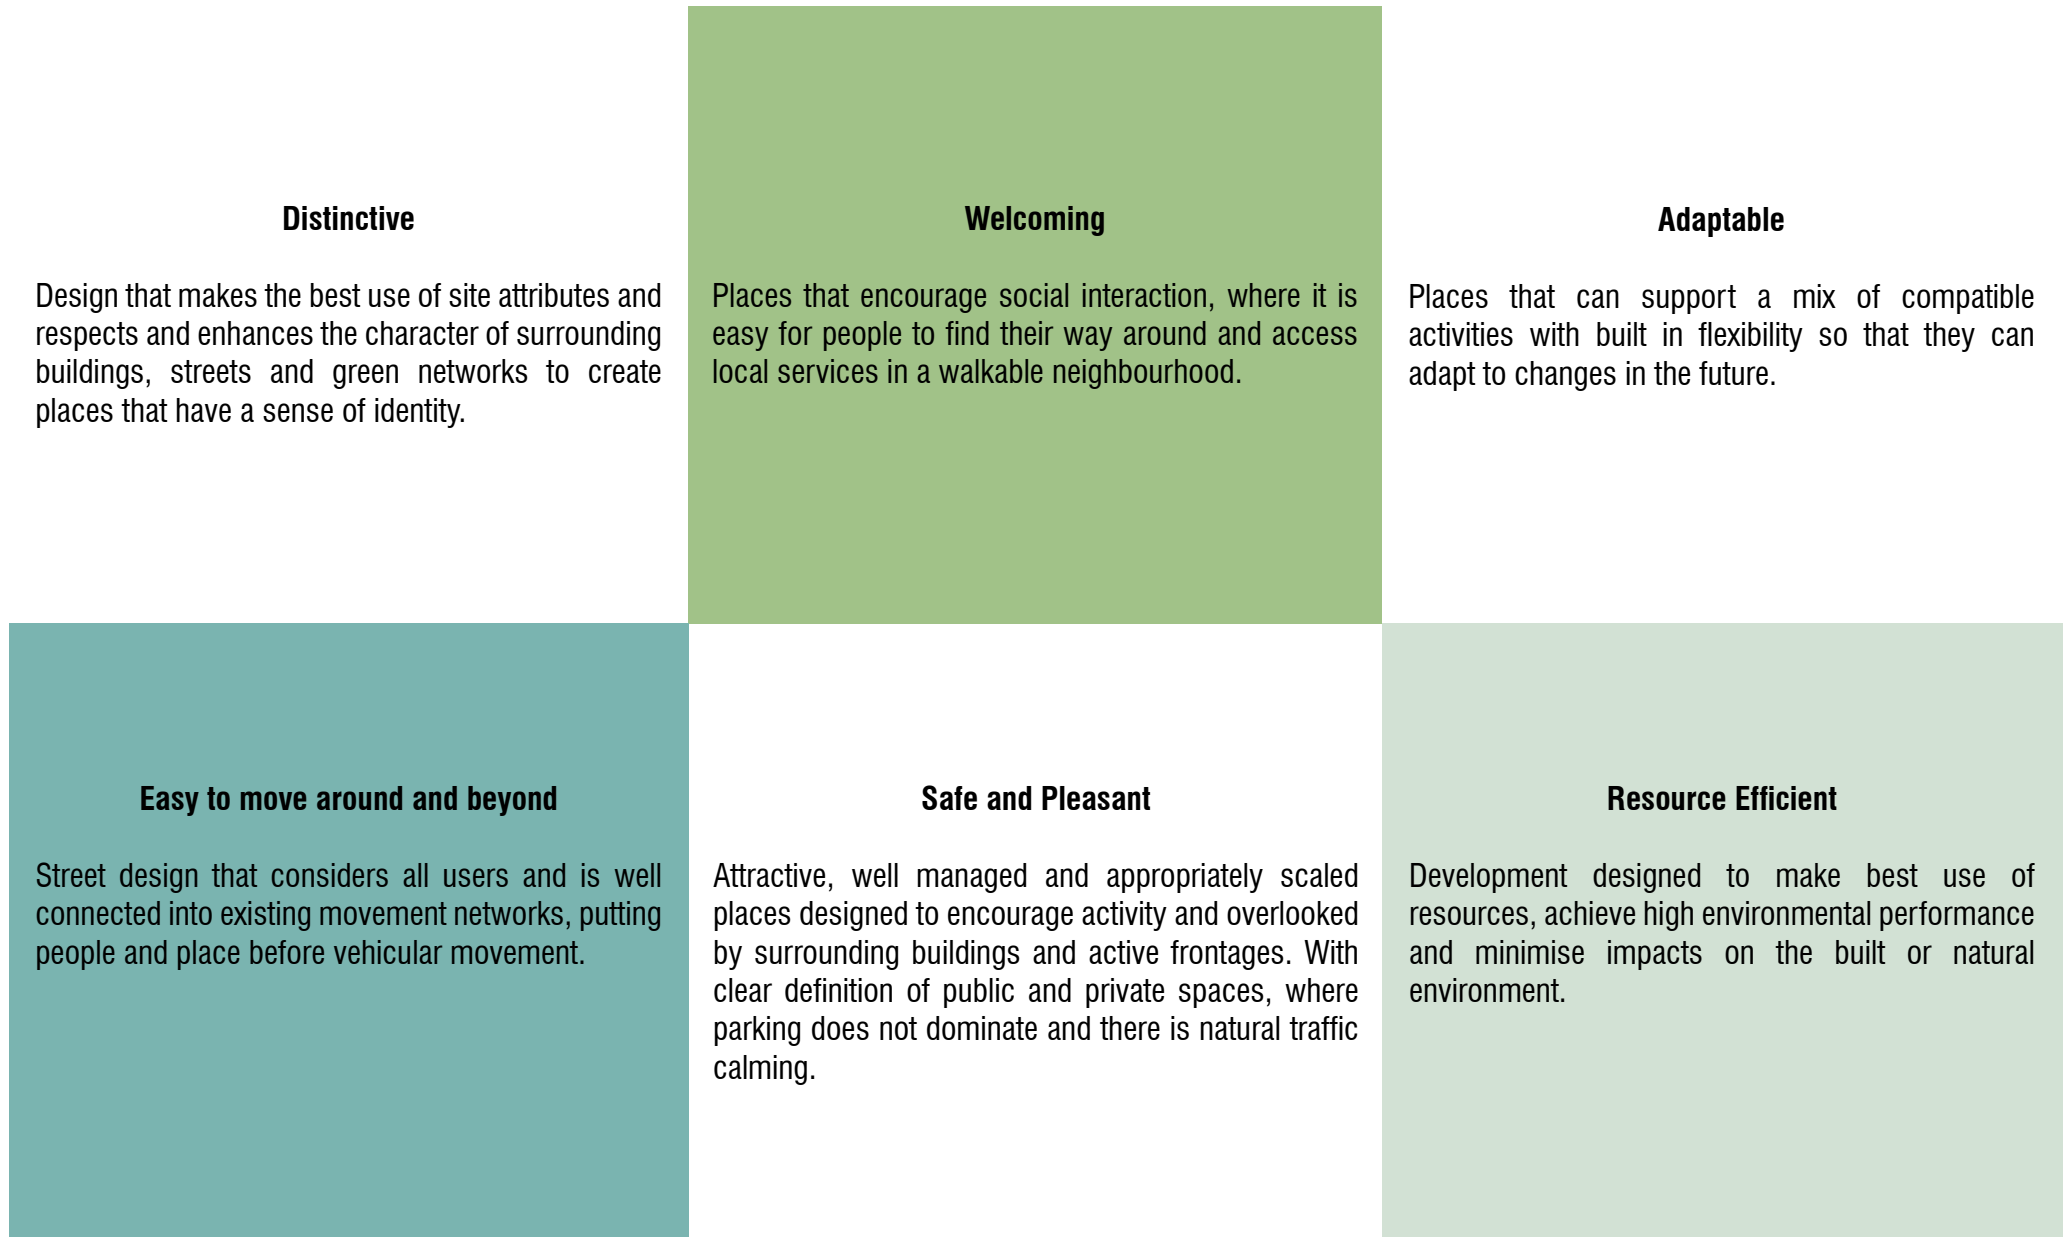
Distinctive

Design that makes the best use of site attributes and respects and enhances the character of surrounding buildings, streets and green networks to create places that have a sense of identity.

Welcoming

Places that encourage social interaction, where it is easy for people to find their way around and access local services in a walkable neighbourhood.

Adaptable

Places that can support a mix of compatible activities with built in flexibility so that they can adapt to changes in the future.

Easy to move around and beyond

Street design that considers all users and is well connected into existing movement networks, putting people and place before vehicular movement.

Safe and Pleasant

Attractive, well managed and appropriately scaled places designed to encourage activity and overlooked by surrounding buildings and active frontages. With clear definition of public and private spaces, where parking does not dominate and there is natural traffic calming.

Resource Efficient

Development designed to make best use of resources, achieve high environmental performance and minimise impacts on the built or natural environment.